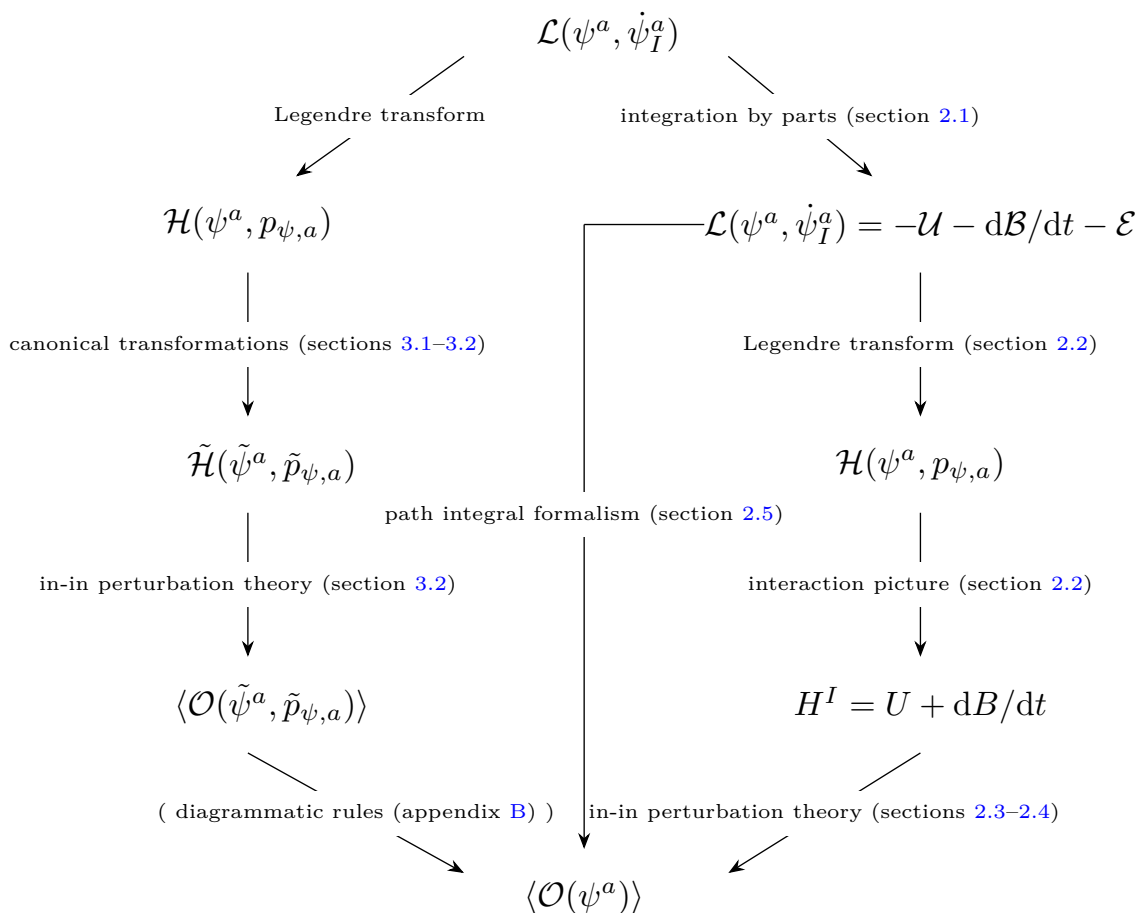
$\mathcal{L}(\psi^a, \dot{\psi}_I^a)$

Legendre transform

integration by parts (section 2.1)

$\mathcal{H}(\psi^a, p_{\psi,a})$

$\mathcal{L}(\psi^a, \dot{\psi}_I^a) = -\mathcal{U} - \mathrm{d}\mathcal{B}/\mathrm{d}t - \mathcal{E}$

canonical transformations (sections 3.1–3.2)

Legendre transform (section 2.2)

$\tilde{\mathcal{H}}(\tilde{\psi}^a, \tilde{p}_{\psi,a})$

$\mathcal{H}(\psi^a, p_{\psi,a})$

path integral formalism (section 2.5)

in-in perturbation theory (section 3.2)

interaction picture (section 2.2)

$\langle \mathcal{O}(\tilde{\psi}^a, \tilde{p}_{\psi,a}) \rangle$

$H^I = U + \mathrm{d}B/\mathrm{d}t$

( diagrammatic rules (appendix B) )

in-in perturbation theory (sections 2.3–2.4)

$\langle \mathcal{O}(\psi^a) \rangle$